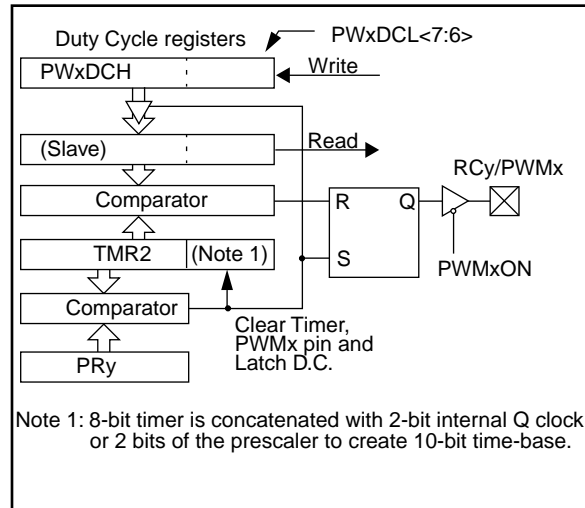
Duty Cycle registers

PWxDCL<7:6>

PWxDCH

Write

(Slave)

Read

Comparator

R

Q

RCy/PWMx

TMR2

(Note 1)

S

PWMxON

Comparator

Clear Timer, PWMx pin and Latch D.C.

PRy

Note 1: 8-bit timer is concatenated with 2-bit internal Q clock or 2 bits of the prescaler to create 10-bit time-base.